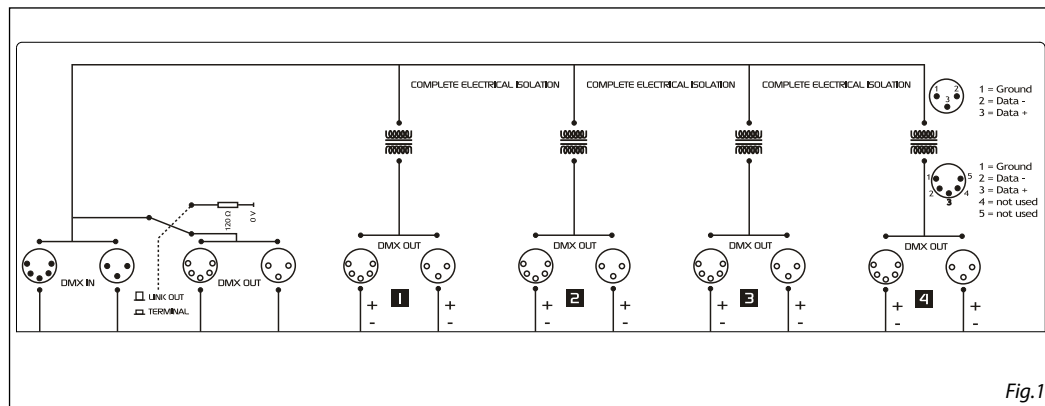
COMPLETE ELECTRICAL ISOLATION COMPLETE ELECTRICAL ISOLATION COMPLETE ELECTRICAL ISOLATION

1 2
3

1 = Ground
2 = Data -
3 = Data +

1 5
2 3 4

1 = Ground
2 = Data -
3 = Data +
4 = not used
5 = not used

120 Ω
0 V

DMX IN

LINK OUT
TERMINAL

DMX OUT

DMX OUT
+
-
1
+
-

DMX OUT
+
-
2
+
-

DMX OUT
+
-
3
+
-

DMX OUT
+
-
4
+
-

Fig.1